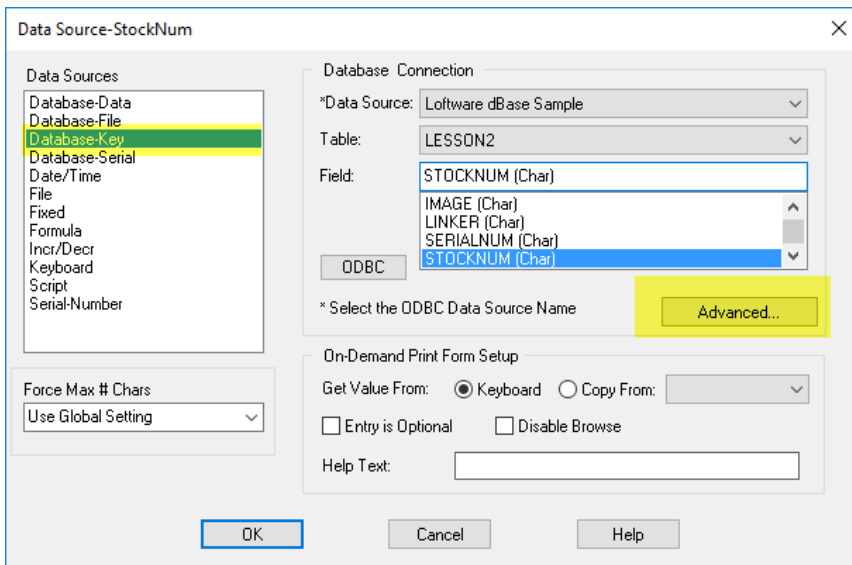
Data Source-StockNum

Data Sources
Database-Data
Database-File
Database-Key
Database-Serial
Date/Time
File
Fixed
Formula
Incr/Decr
Keyboard
Script
Serial-Number

Force Max # Chars
Use Global Setting

Database Connection
*Data Source: Loftware dBase Sample
Table: LESSON2
Field: STOCKNUM (Char)
IMAGE (Char)
LINKER (Char)
SERIALNUM (Char)
STOCKNUM (Char)
ODBC
* Select the ODBC Data Source Name
Advanced...

On-Demand Print Form Setup
Get Value From: Keyboard Copy From:
Entry is Optional Disable Browse
Help Text:

OK Cancel Help